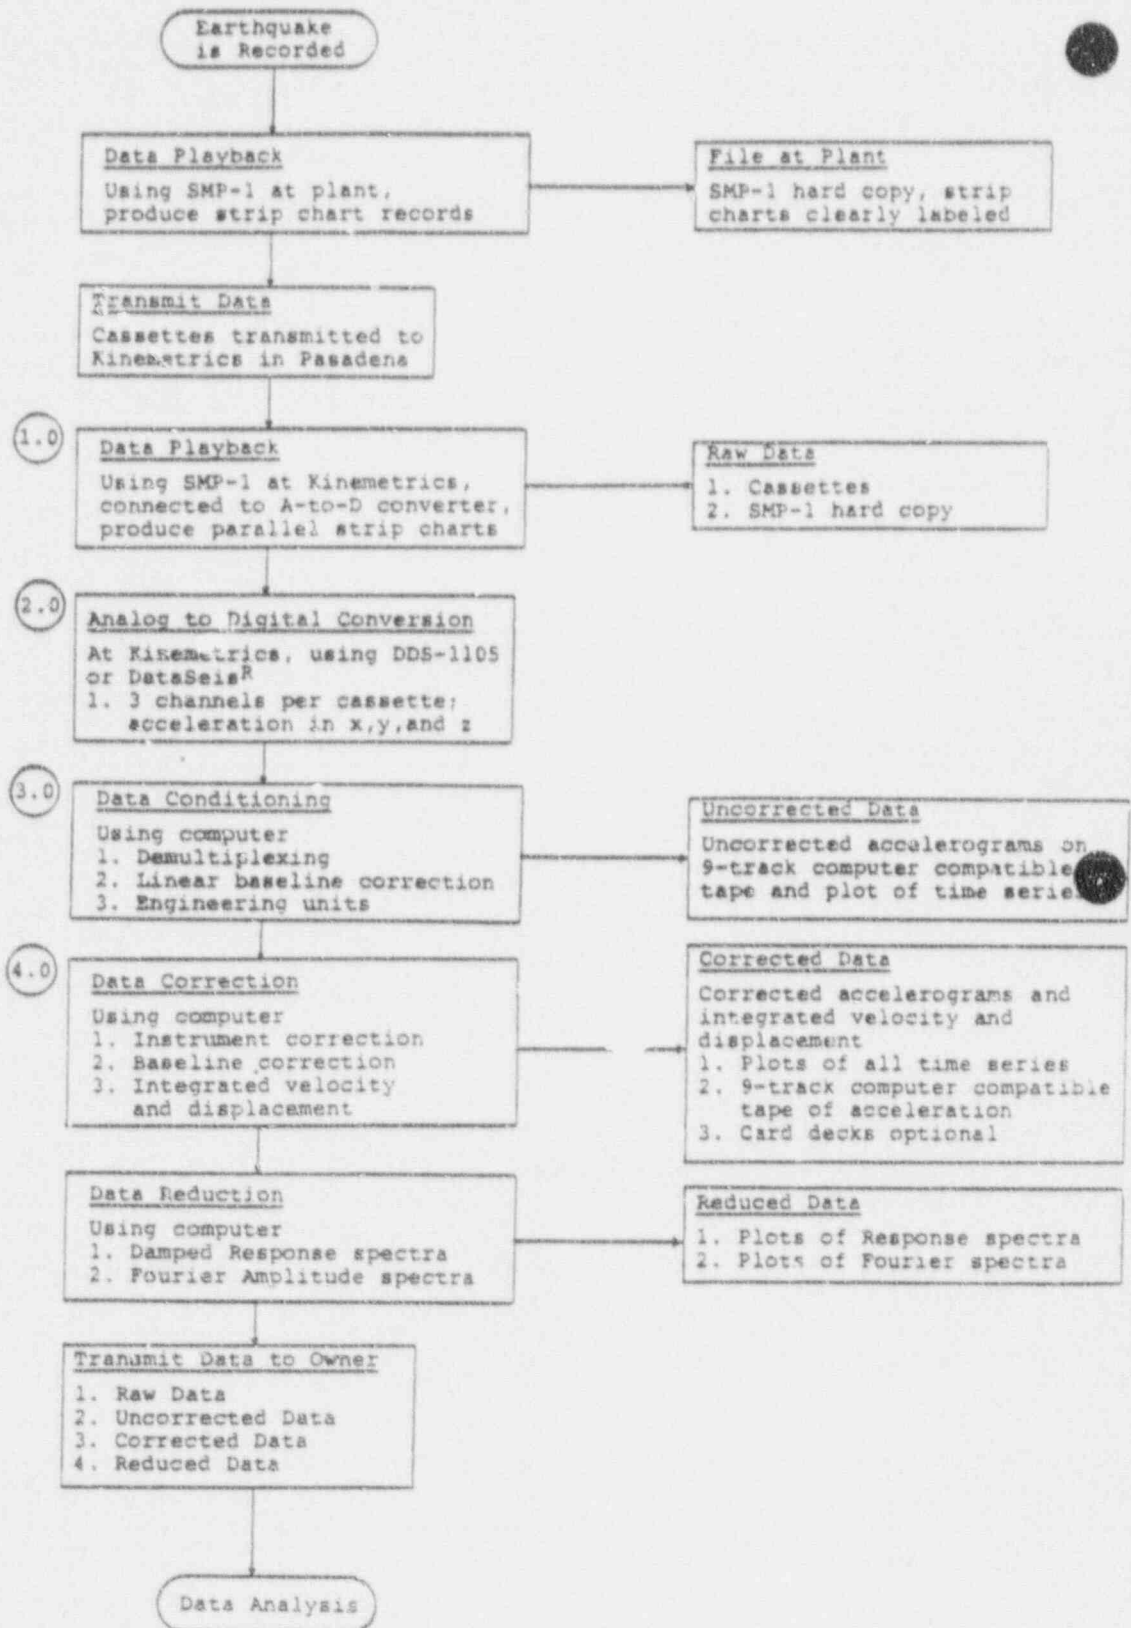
Earthquake is Recorded

Data Playback
Using SMP-1 at plant, produce strip chart records

File at Plant
SMP-1 hard copy, strip charts clearly labeled

Transmit Data
Cassettes transmitted to Kinematrics in Pasadena

1.0

Data Playback
Using SMP-1 at Kinemetrics, connected to A-to-D converter, produce parallel strip charts

Raw Data
1. Cassettes
2. SMP-1 hard copy

2.0

Analog to Digital Conversion
At Kinemetrics, using DDS-1105 or DataSeis$^R$
1. 3 channels per cassette; acceleration in x,y,and z

3.0

Data Conditioning
Using computer
1. Demultiplexing
2. Linear baseline correction
3. Engineering units

Uncorrected Data
Uncorrected accelerograms on 9-track computer compatible tape and plot of time serie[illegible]

4.0

Data Correction
Using computer
1. Instrument correction
2. Baseline correction
3. Integrated velocity and displacement

Corrected Data
Corrected accelerograms and integrated velocity and displacement
1. Plots of all time series
2. 9-track computer compatible tape of acceleration
3. Card decks optional

Data Reduction
Using computer
1. Damped Response spectra
2. Fourier Amplitude spectra

Reduced Data
1. Plots of Response spectra
2. Plots of Fourier spectra

Transmit Data to Owner
1. Raw Data
2. Uncorrected Data
3. Corrected Data
4. Reduced Data

Data Analysis